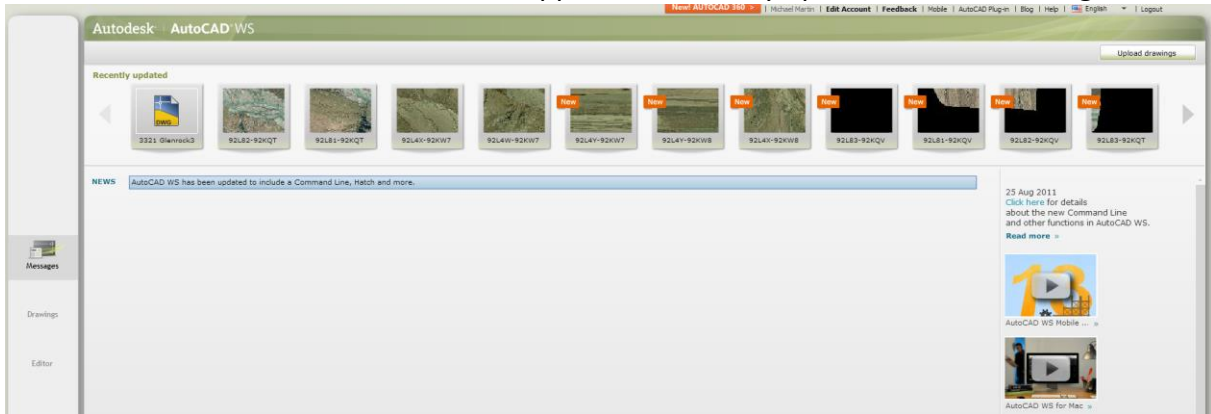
New! AUTOCAD 360 > | Michael Martin | Edit Account | Feedback | Mobile | AutoCAD Plug-in | Blog | Help | English | Logout

Autodesk AutoCAD WS

Upload drawings

Recently updated

DWG
3321 Glenrock3

92L82-92KQT

92L81-92KQT

92L4X-92KW7

92L4W-92KW7

New
92L4Y-92KW7

New
92L4Y-92KW8

New
92L4X-92KW8

New
92L83-92KQV

New
92L81-92KQV

New
92L82-92KQV

New
92L83-92KQT

NEWS AutoCAD WS has been updated to include a Command Line, Hatch and more.

25 Aug 2011
Click here for details about the new Command Line and other functions in AutoCAD WS.
Read more »

AutoCAD WS Mobile ... »

AutoCAD WS for Mac »

Messages

Drawings

Editor